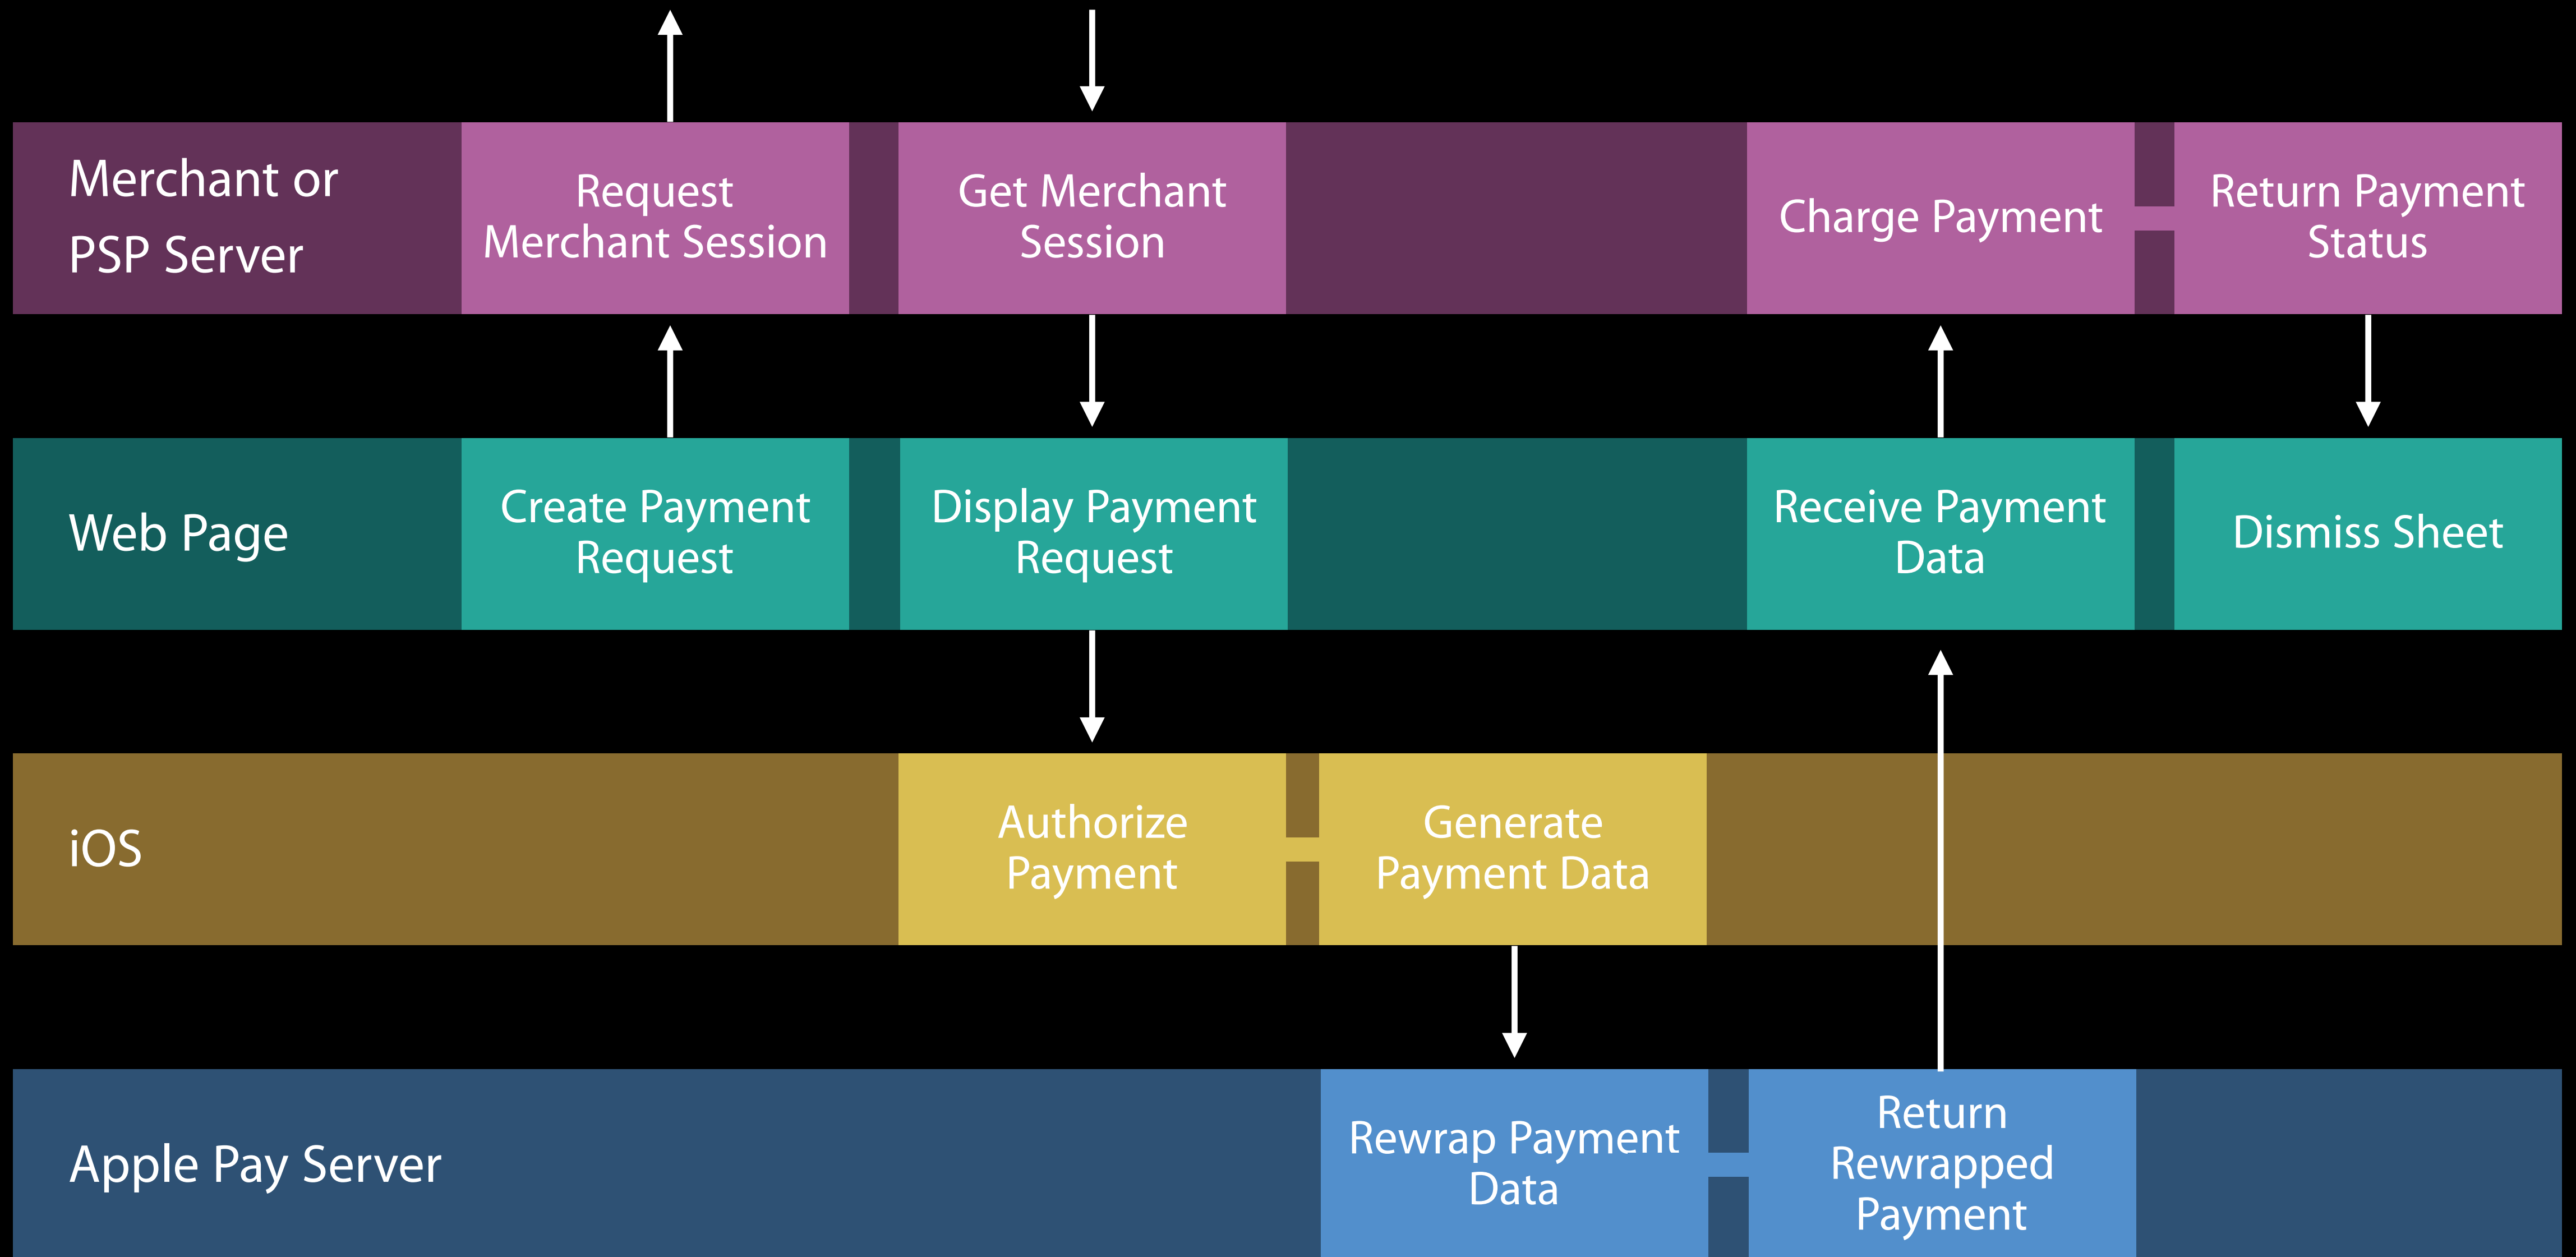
Merchant or PSP Server

Request Merchant Session

Get Merchant Session

Charge Payment

Return Payment Status

Web Page

Create Payment Request

Display Payment Request

Receive Payment Data

Dismiss Sheet

iOS

Authorize Payment

Generate Payment Data

Apple Pay Server

Rewrap Payment Data

Return Rewrapped Payment